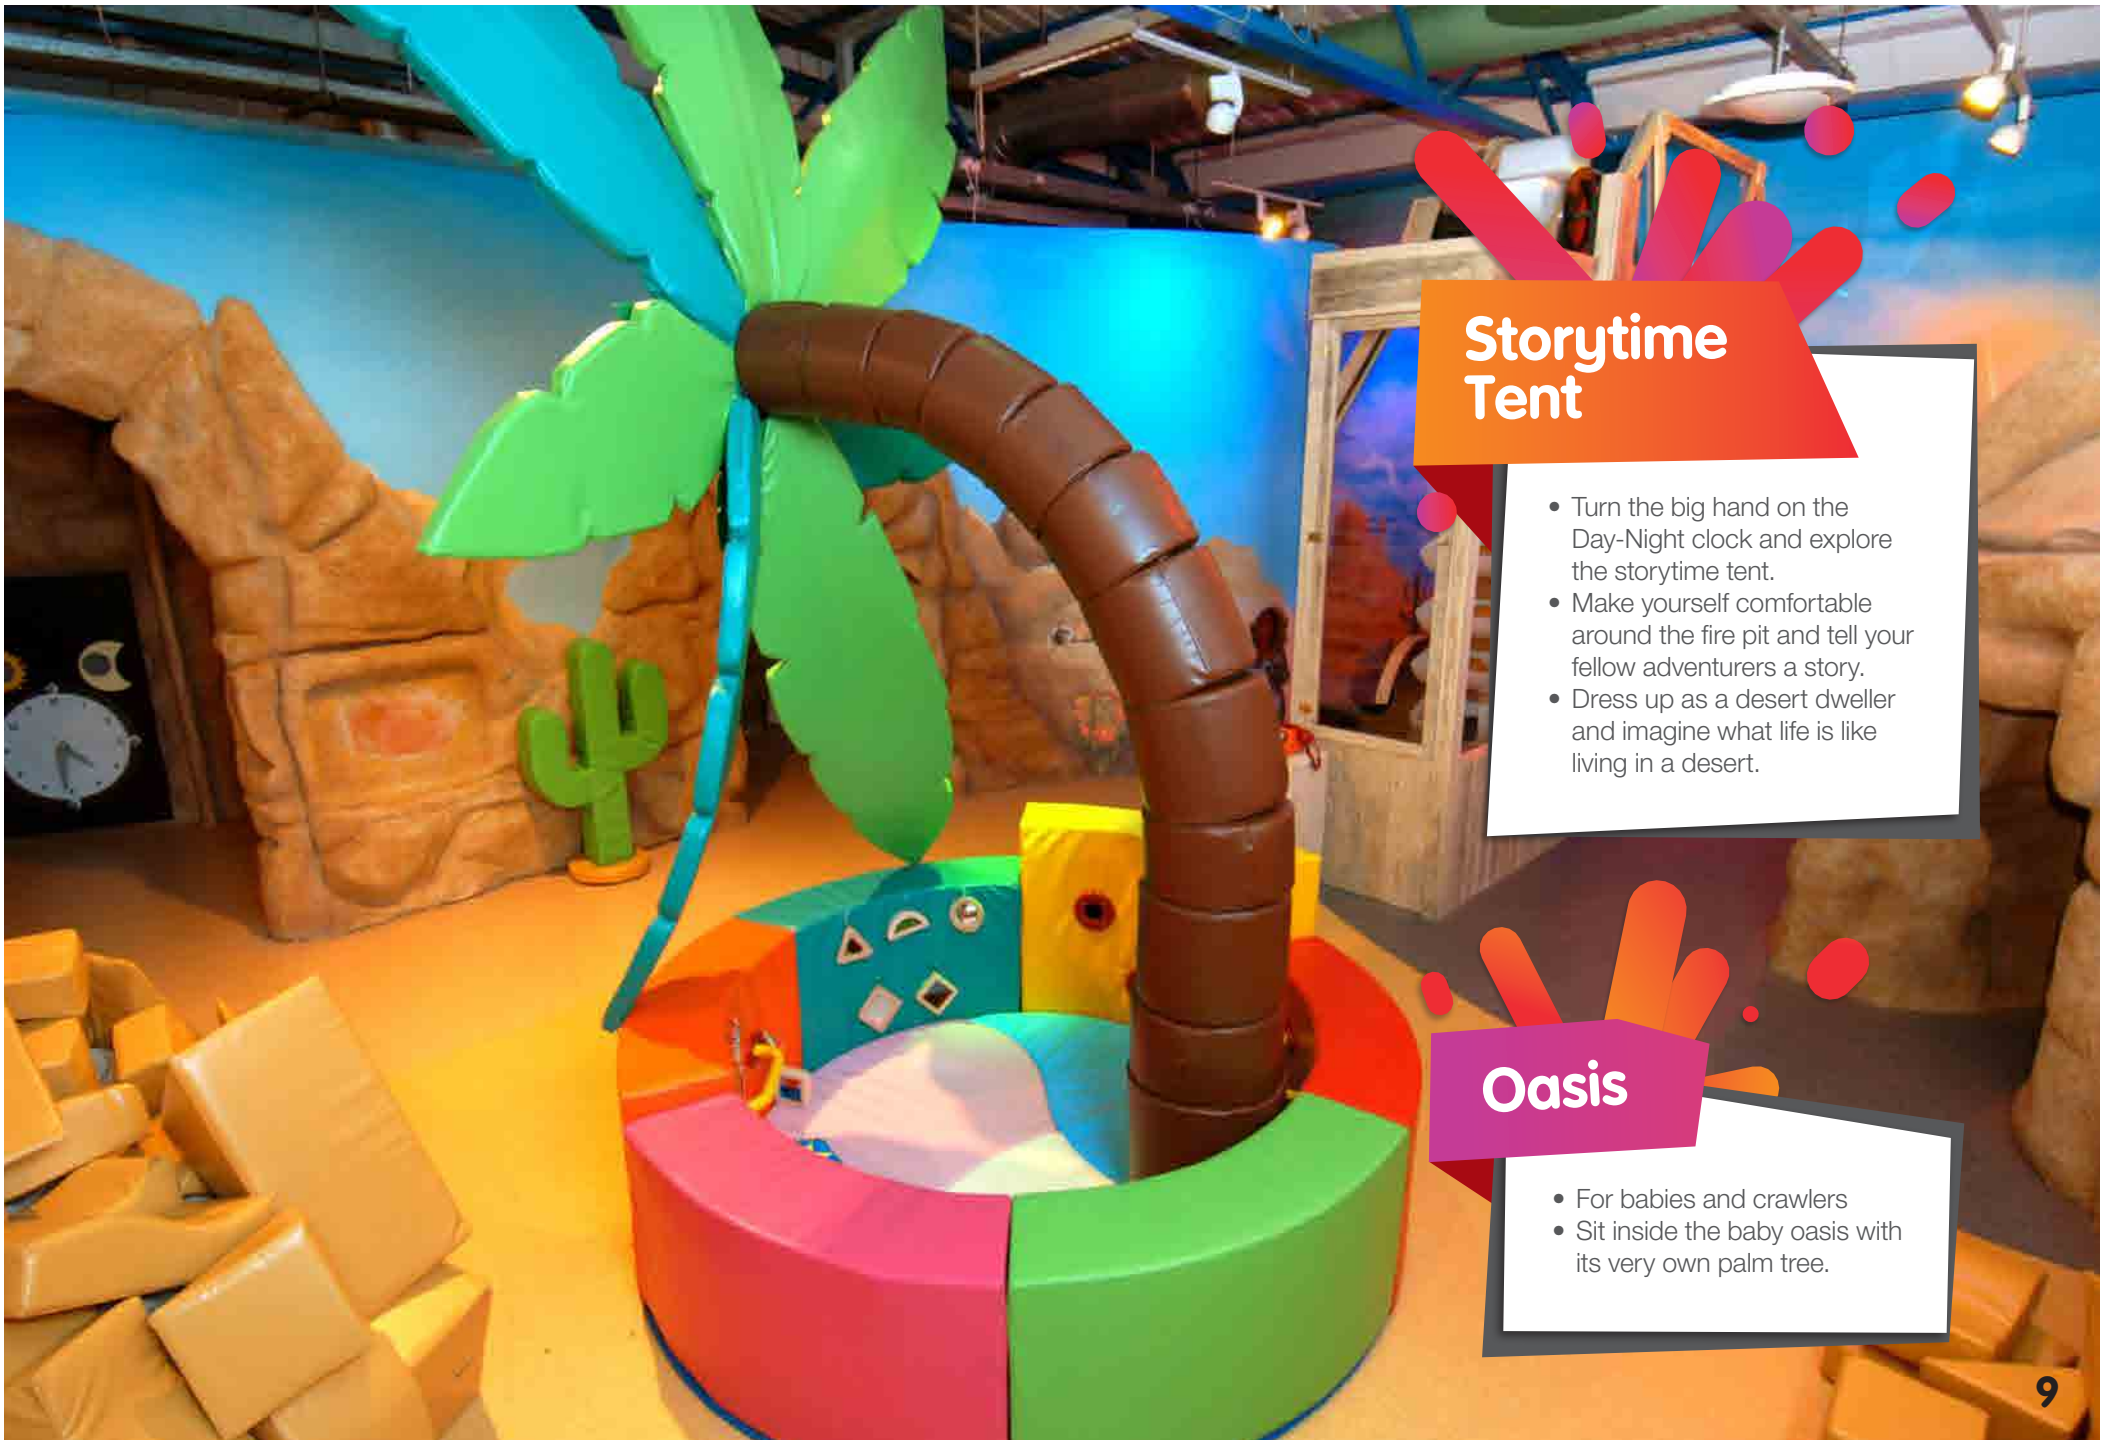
Storytime Tent

• Turn the big hand on the Day-Night clock and explore the storytime tent.
• Make yourself comfortable around the fire pit and tell your fellow adventurers a story.
• Dress up as a desert dweller and imagine what life is like living in a desert.

Oasis

• For babies and crawlers
• Sit inside the baby oasis with its very own palm tree.

9